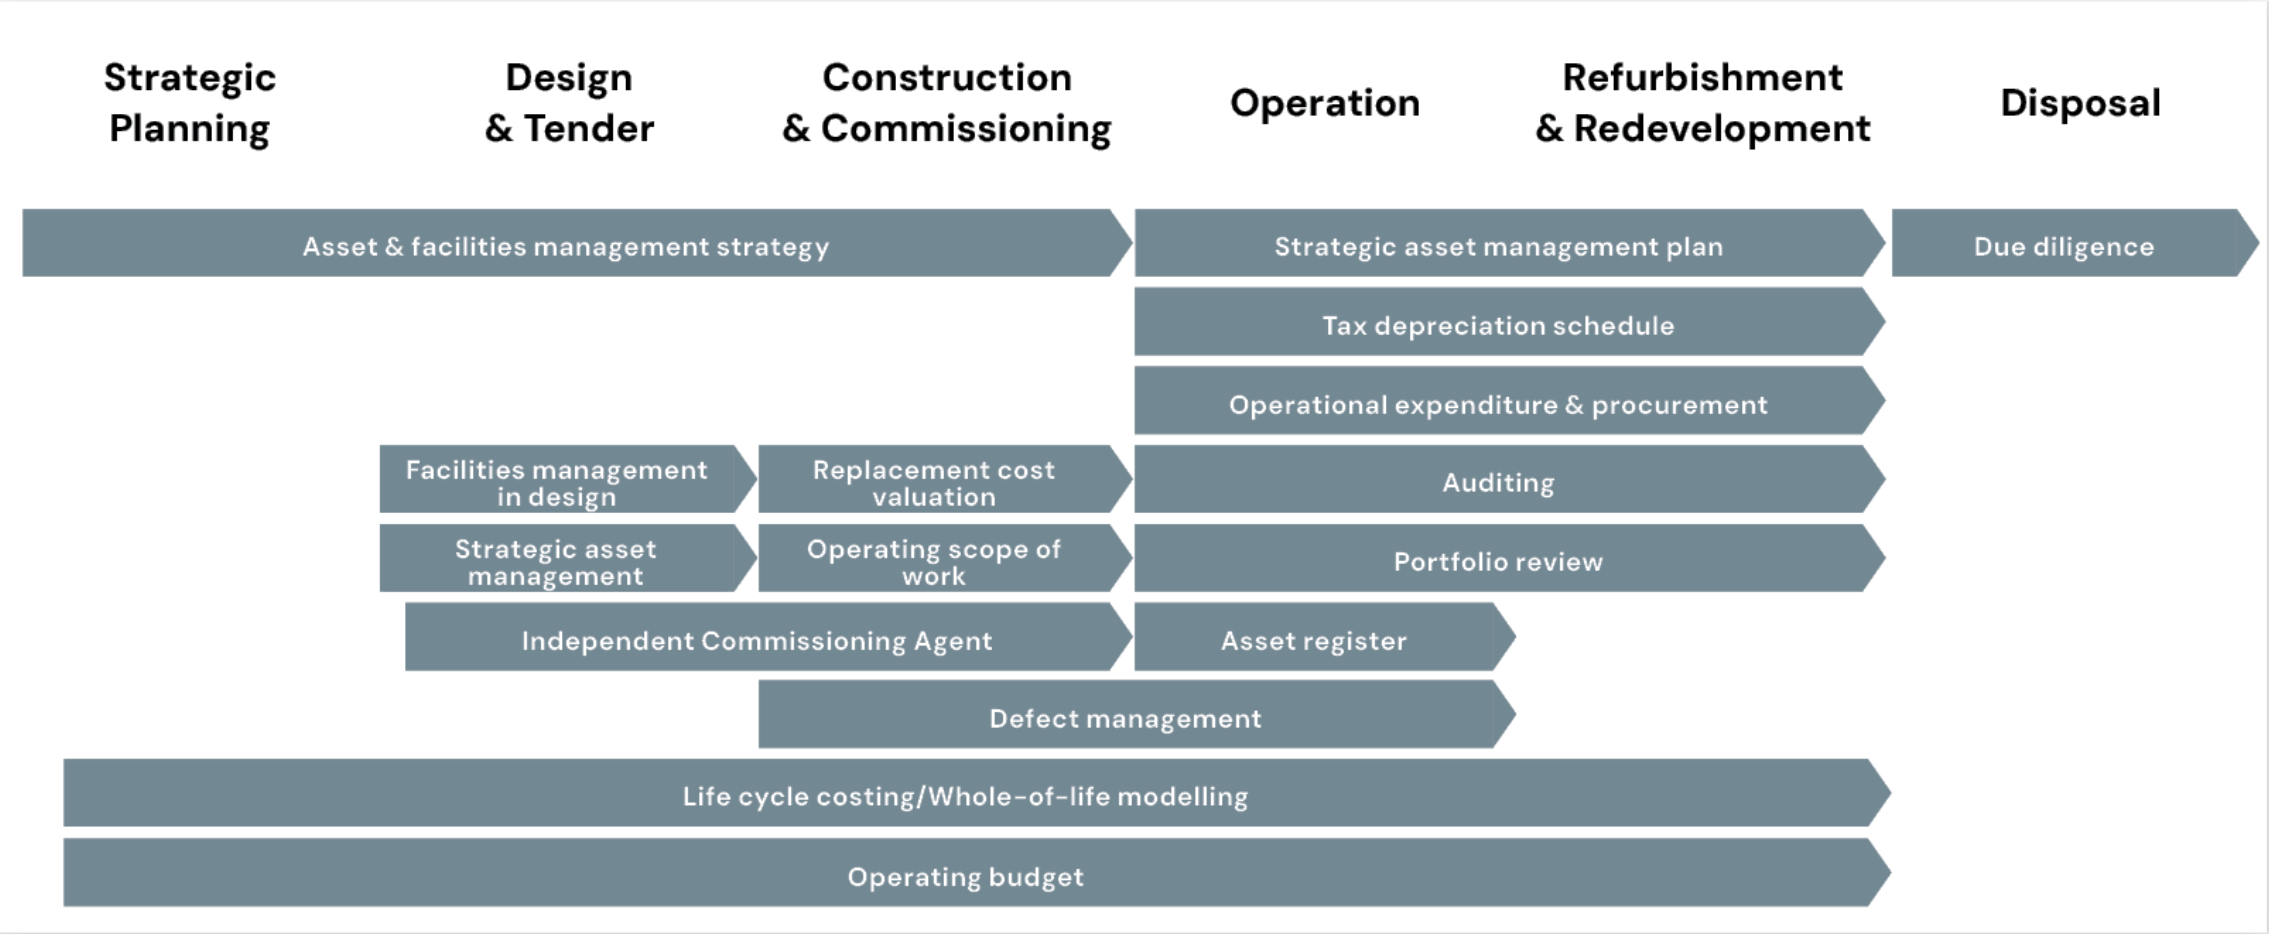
Strategic Planning

Design & Tender

Construction & Commissioning

Operation

Refurbishment & Redevelopment

Disposal

Asset & facilities management strategy

Strategic asset management plan

Due diligence

Tax depreciation schedule

Operational expenditure & procurement

Facilities management in design

Replacement cost valuation

Auditing

Strategic asset management

Operating scope of work

Portfolio review

Independent Commissioning Agent

Asset register

Defect management

Life cycle costing/Whole-of-life modelling

Operating budget